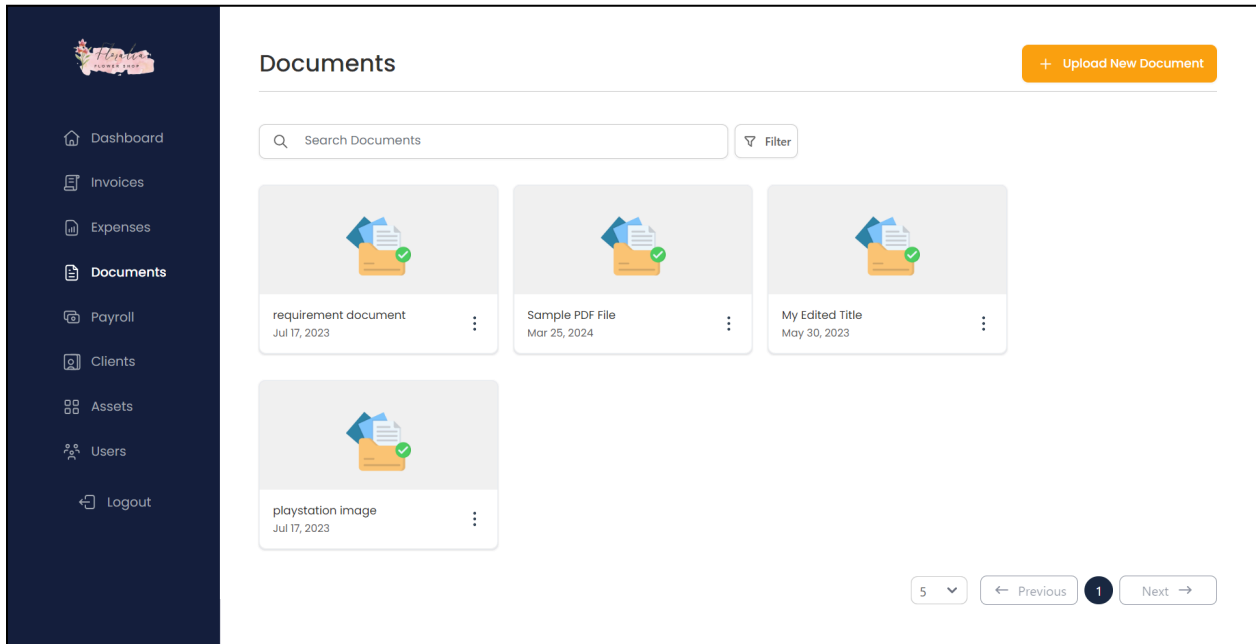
Floralia
FLOWER SHOP

Dashboard
Invoices
Expenses
Documents
Payroll
Clients
Assets
Users
Logout

Documents

+ Upload New Document

Search Documents

Filter

requirement document
Jul 17, 2023

Sample PDF File
Mar 25, 2024

My Edited Title
May 30, 2023

playstation image
Jul 17, 2023

5

← Previous

1

Next →